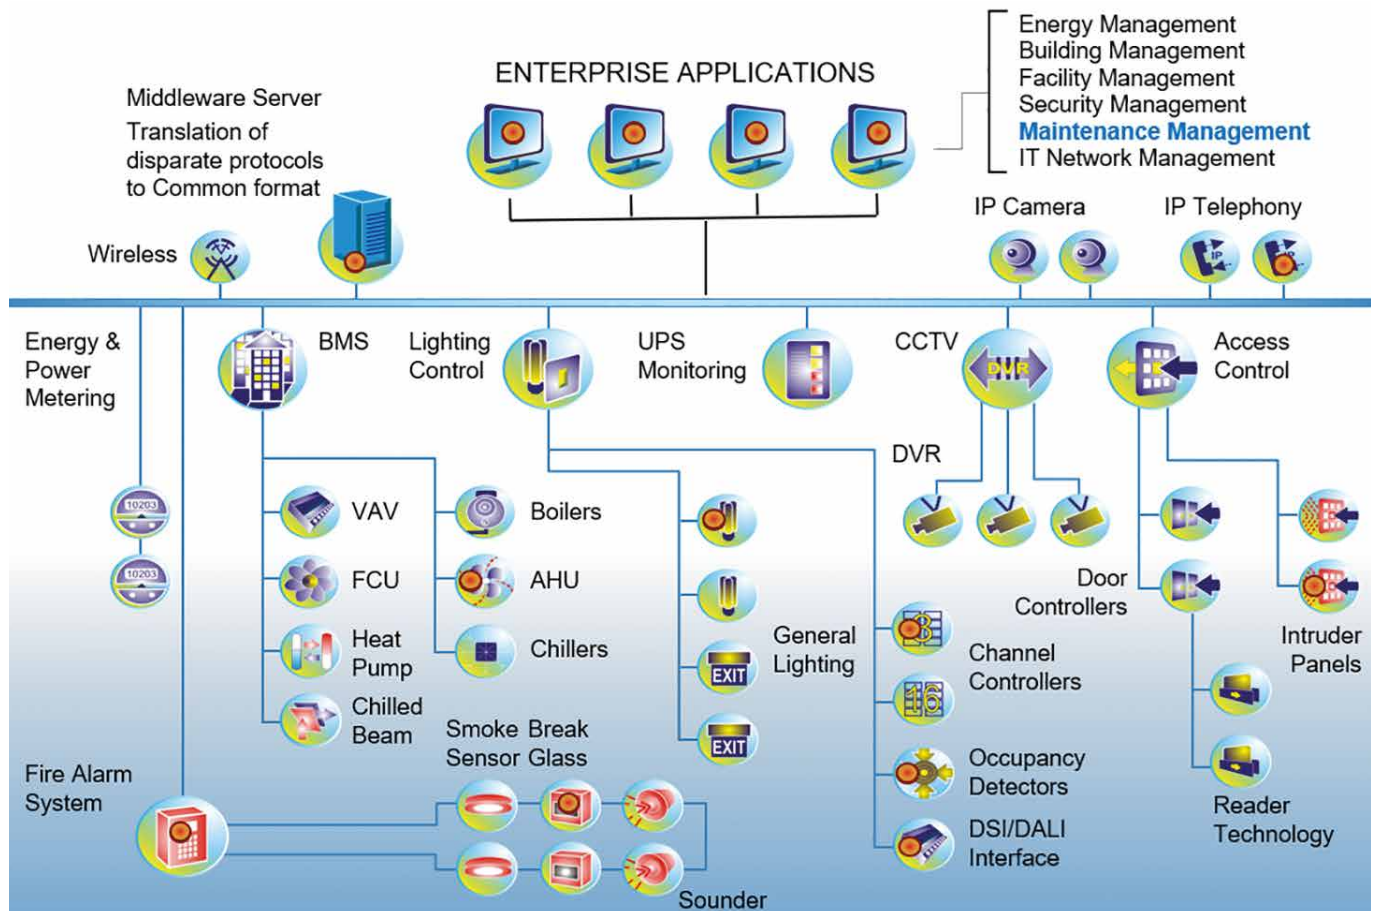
ENTERPRISE APPLICATIONS

Energy Management
Building Management
Facility Management
Security Management
Maintenance Management
IT Network Management

Middleware Server
Translation of disparate protocols to Common format

Wireless

IP Camera

IP Telephony

IP

IP

Energy & Power Metering

10203

10203

BMS

Lighting Control

UPS Monitoring

CCTV

DVR

Access Control

DVR

VAV

Boilers

FCU

AHU

Heat Pump

Chillers

Chilled Beam

General Lighting

EXIT

EXIT

Channel Controllers

Occupancy Detectors

DSI/DALI Interface

Door Controllers

Intruder Panels

Reader Technology

Smoke Sensor

Break Glass

Fire Alarm System

Sounder